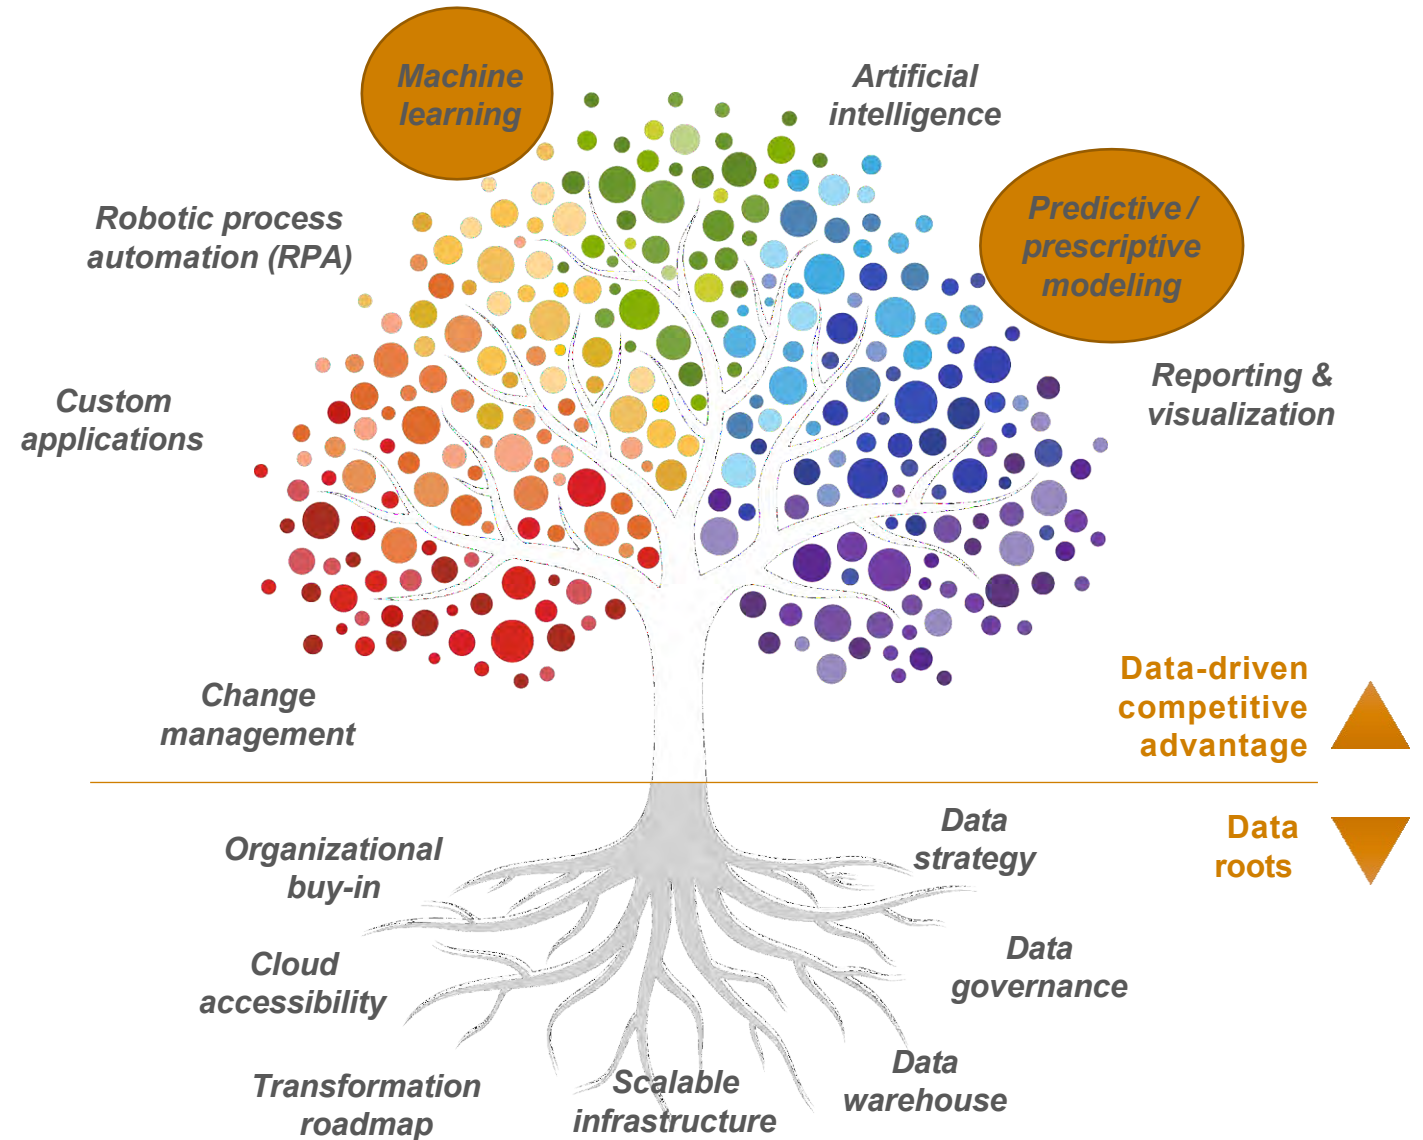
Machine learning

Artificial intelligence

Robotic process automation (RPA)

Predictive / prescriptive modeling

Custom applications

Reporting & visualization

Change management

Data-driven competitive advantage

Data roots

Organizational buy-in

Data strategy

Cloud accessibility

Data governance

Transformation roadmap

Scalable infrastructure

Data warehouse